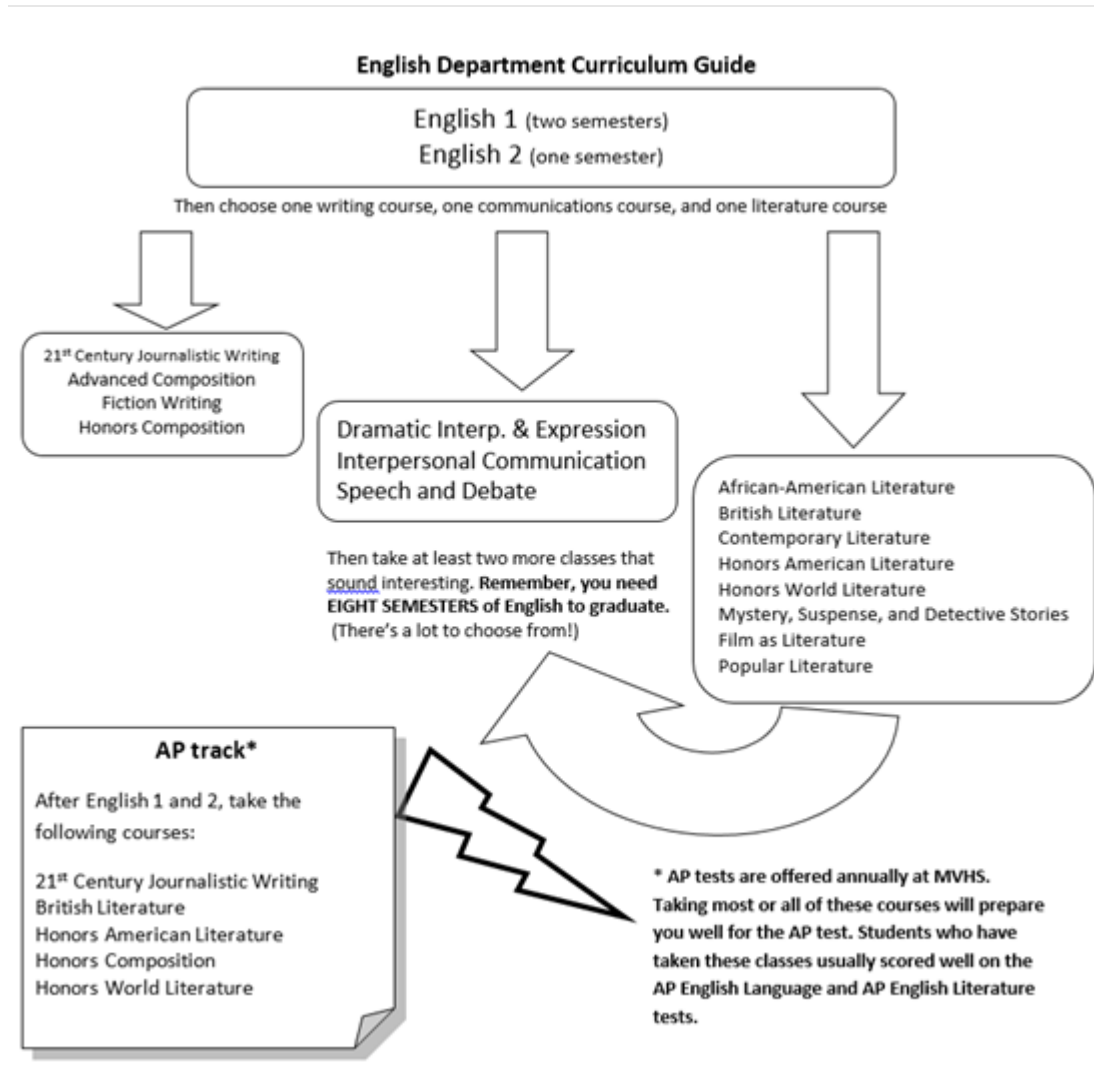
English Department Curriculum Guide

English 1 (two semesters)
English 2 (one semester)

Then choose one writing course, one communications course, and one literature course

21$^{st}$ Century Journalistic Writing
Advanced Composition
Fiction Writing
Honors Composition

Dramatic Interp. & Expression
Interpersonal Communication
Speech and Debate

African-American Literature
British Literature
Contemporary Literature
Honors American Literature
Honors World Literature
Mystery, Suspense, and Detective Stories
Film as Literature
Popular Literature

Then take at least two more classes that sound interesting. **Remember, you need EIGHT SEMESTERS of English to graduate.** (There's a lot to choose from!)

**AP track***

After English 1 and 2, take the following courses:

21$^{st}$ Century Journalistic Writing
British Literature
Honors American Literature
Honors Composition
Honors World Literature

* AP tests are offered annually at MVHS. Taking most or all of these courses will prepare you well for the AP test. Students who have taken these classes usually scored well on the AP English Language and AP English Literature tests.